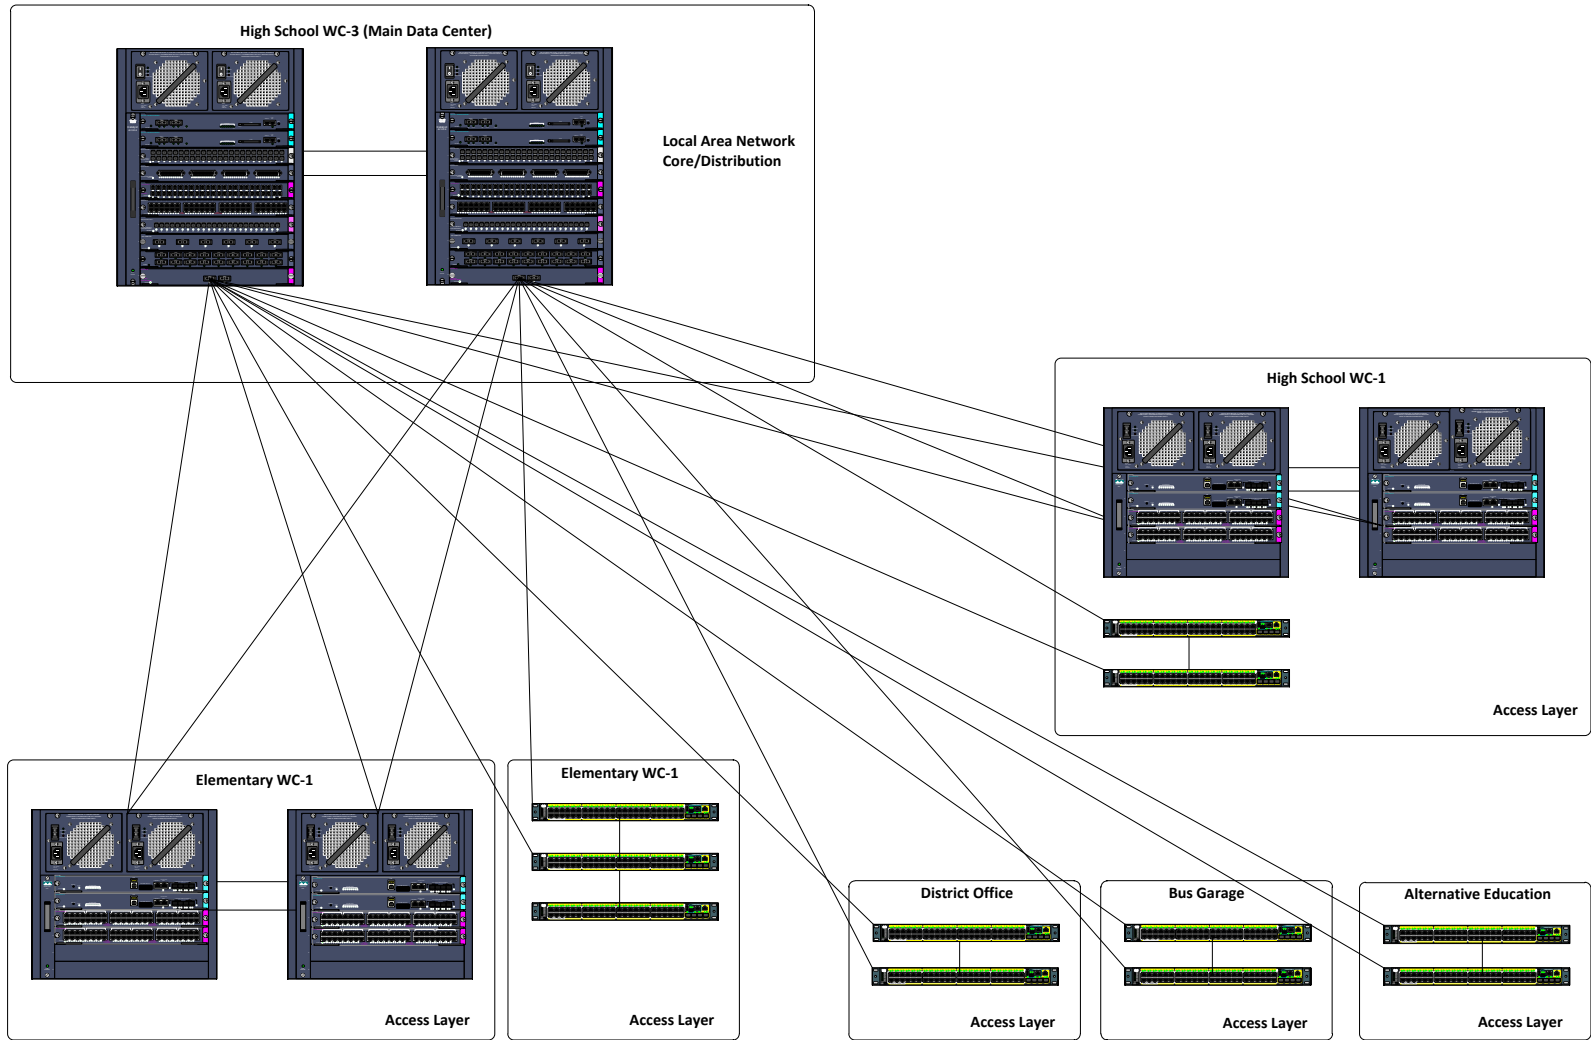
High School WC-3 (Main Data Center)

Local Area Network Core/Distribution

High School WC-1

Access Layer

Elementary WC-1

Access Layer

Elementary WC-1

Access Layer

District Office

Access Layer

Bus Garage

Access Layer

Alternative Education

Access Layer